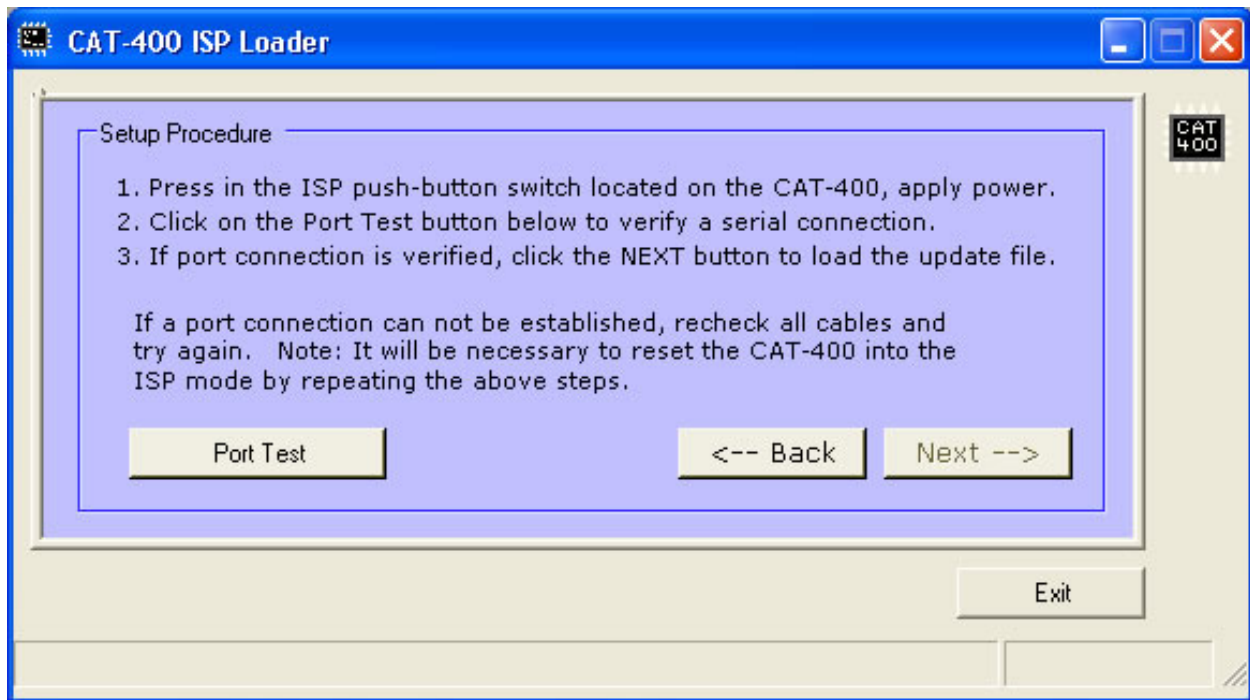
CAT-400 ISP Loader

CAT 400

Setup Procedure

1. Press in the ISP push-button switch located on the CAT-400, apply power.
2. Click on the Port Test button below to verify a serial connection.
3. If port connection is verified, click the NEXT button to load the update file.

If a port connection can not be established, recheck all cables and try again. Note: It will be necessary to reset the CAT-400 into the ISP mode by repeating the above steps.

Port Test

<-- Back

Next -->

Exit